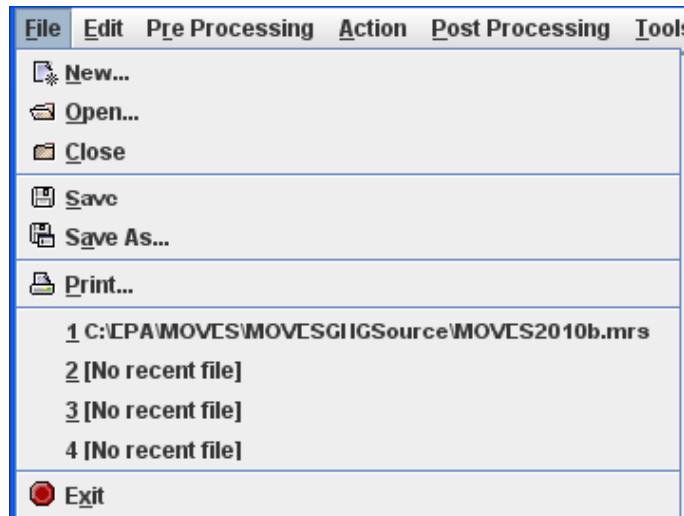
File Edit Pre Processing Action Post Processing Tools

New...
Open...
Close

Save
Save As...

Print...

1 C:\EPA\MOVES\MOVESGHGSource\MOVES2010b.mrs
2 [No recent file]
3 [No recent file]
4 [No recent file]

Exit